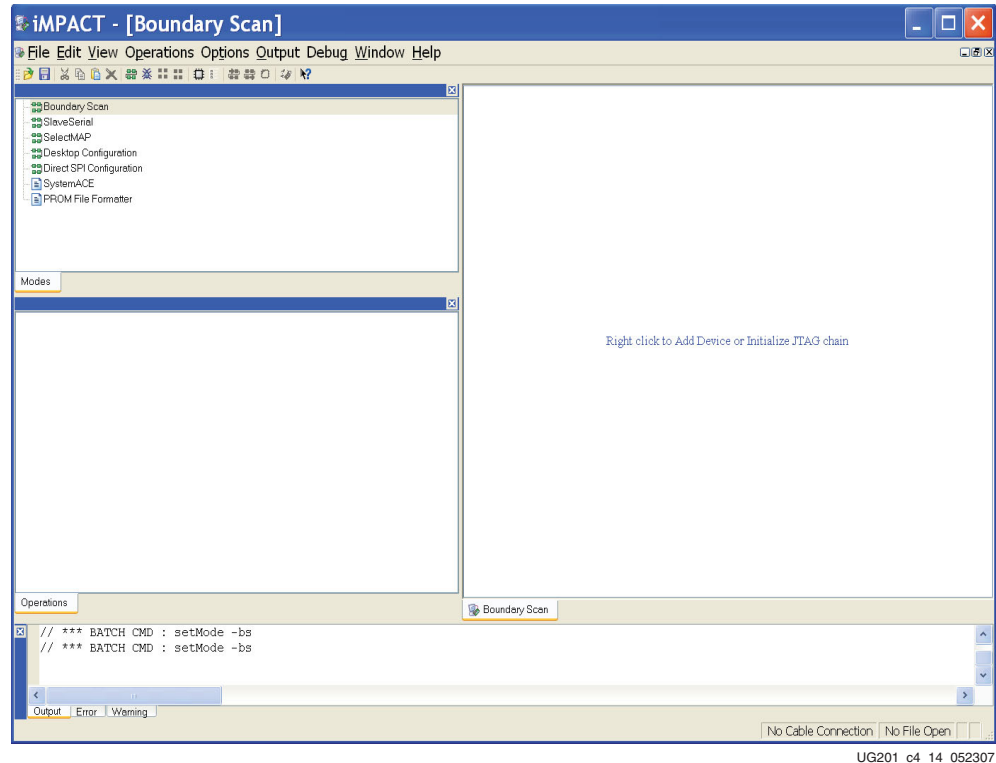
iMPACT - [Boundary Scan]

File Edit View Operations Options Output Debug Window Help

Boundary Scan
SlaveSerial
SelectMAP
Desktop Configuration
Direct SPI Configuration
SystemACE
PROM File Formatter

Modes

Operations

Right click to Add Device or Initialize JTAG chain

Boundary Scan

// *** BATCH CMD : setMode -bs
// *** BATCH CMD : setMode -bs

Output Error Warning

No Cable Connection No File Open

UG201 c4 14 052307